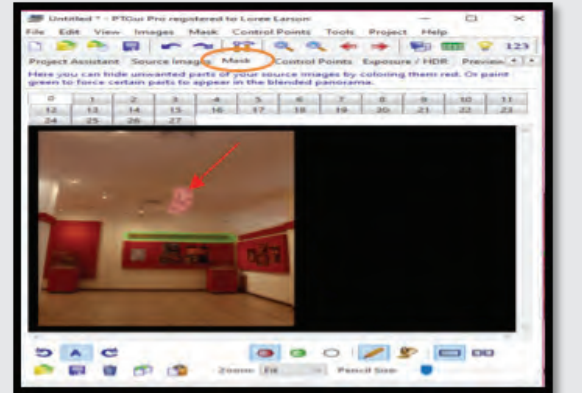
Untitled * - PTGui Pro registered to Loree Larson

File Edit View Images Mask Control Points Tools Project Help

123

Project Assistant Source Images Mask Control Points Exposure / HDR Preview

Here you can hide unwanted parts of your source images by coloring them red. Or paint green to force certain parts to appear in the blended panorama.

| 0 | 1 | 2 | 3 | 4 | 5 | 6 | 7 | 8 | 9 | 10 | 11 |
|---|---|---|---|---|---|---|---|---|---|---|---|
| 12 | 13 | 14 | 15 | 16 | 17 | 18 | 19 | 20 | 21 | 22 | 23 |
| 24 | 25 | 26 | 27 | | | | | | | | |

Zoom: Fit Pencil Size: